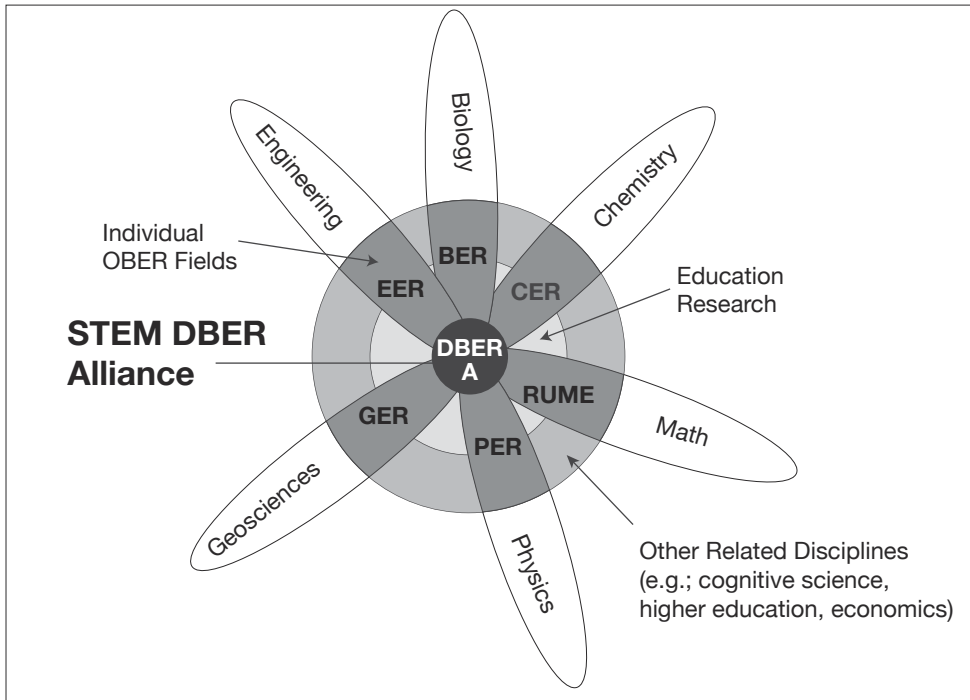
Biology

Engineering

Chemistry

Individual OBER Fields

BER

EER

CER

Education Research

STEM DBER Alliance

DBER A

RUME

GER

PER

Math

Geosciences

Physics

Other Related Disciplines (e.g.; cognitive science, higher education, economics)